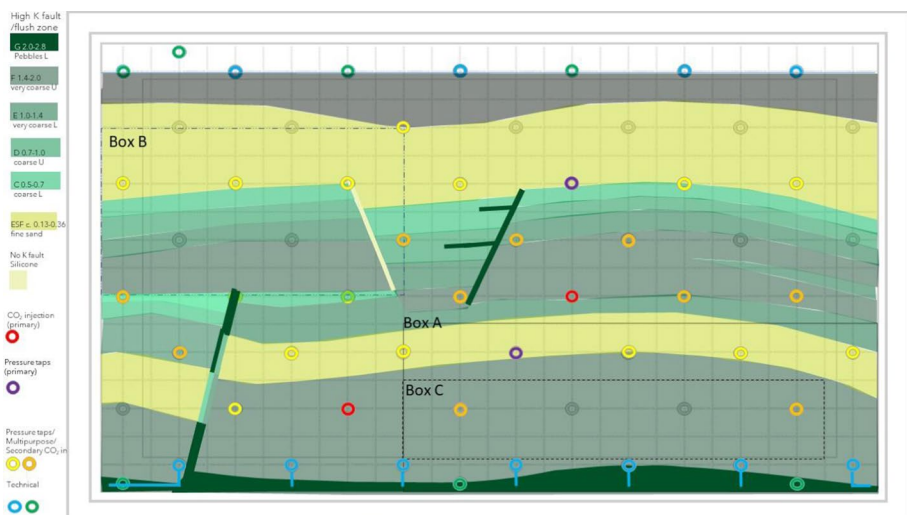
High K fault /flush zone

G 2.0-2.8
Pebbles L

F 1.4-2.0
very coarse U

E 1.0-1.4
very coarse L

D 0.7-1.0
coarse U

C 0.5-0.7
coarse L

ESF c. 0.13-0.36
fine sand

No K fault
Silicone

$CO_2$ injection (primary)

Pressure taps (primary)

Pressure taps/ Multipurpose/ Secondary $CO_2$ in

Technical

Box B

Box A

Box C